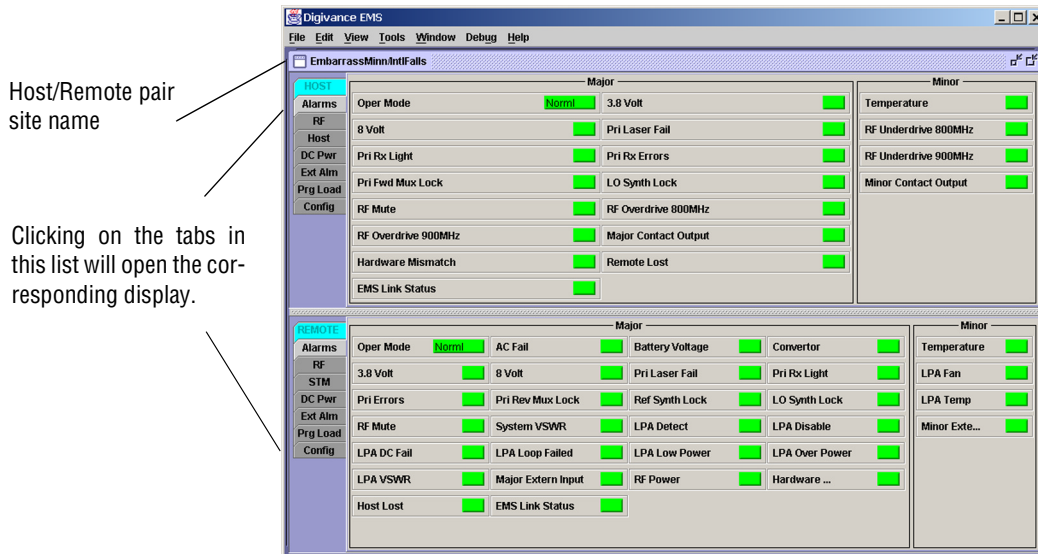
Host/Remote pair site name

Clicking on the tabs in this list will open the corresponding display.

Digivance EMS

File Edit View Tools Window Debug Help

EmbarrassMinn/IntlFalls

HOST
Alarms
RF
Host
DC Pwr
Ext Alm
Prg Load
Config

Major

Oper Mode Norml
3.8 Volt
8 Volt
Pri Laser Fail
Pri Rx Light
Pri Rx Errors
Pri Fwd Mux Lock
LO Synth Lock
RF Mute
RF Overdrive 800MHz
RF Overdrive 900MHz
Major Contact Output
Hardware Mismatch
Remote Lost
EMS Link Status

Minor

Temperature
RF Underdrive 800MHz
RF Underdrive 900MHz
Minor Contact Output

REMOTE
Alarms
RF
STM
DC Pwr
Ext Alm
Prg Load
Config

Major

Oper Mode Norml
AC Fail
Battery Voltage
Convertor
3.8 Volt
8 Volt
Pri Laser Fail
Pri Rx Light
Pri Errors
Pri Rev Mux Lock
Ref Synth Lock
LO Synth Lock
RF Mute
System VSWR
LPA Detect
LPA Disable
LPA DC Fail
LPA Loop Failed
LPA Low Power
LPA Over Power
LPA VSWR
Major Extern Input
RF Power
Hardware ...
Host Lost
EMS Link Status

Minor

Temperature
LPA Fan
LPA Temp
Minor Exte...